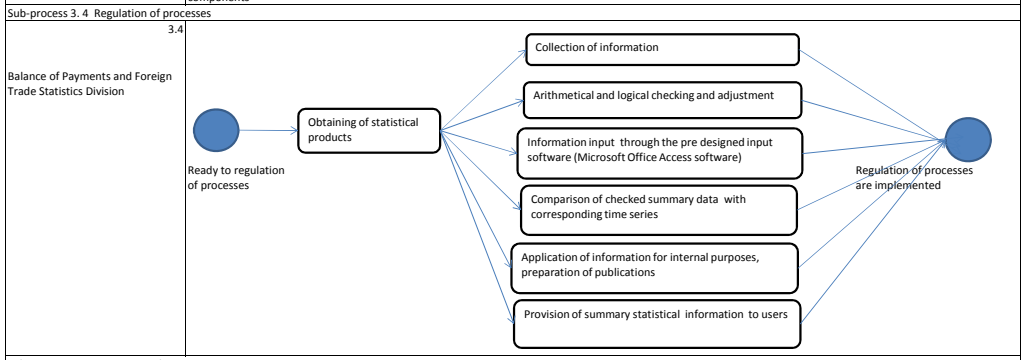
components

Sub-process 3. 4 Regulation of processes

3.4

Balance of Payments and Foreign Trade Statistics Division

Ready to regulation of processes

Obtaining of statistical products

Collection of information

Arithmetical and logical checking and adjustment

Information input through the pre designed input software (Microsoft Office Access software)

Comparison of checked summary data with corresponding time series

Application of information for internal purposes, preparation of publications

Provision of summary statistical information to users

Regulation of processes are implemented